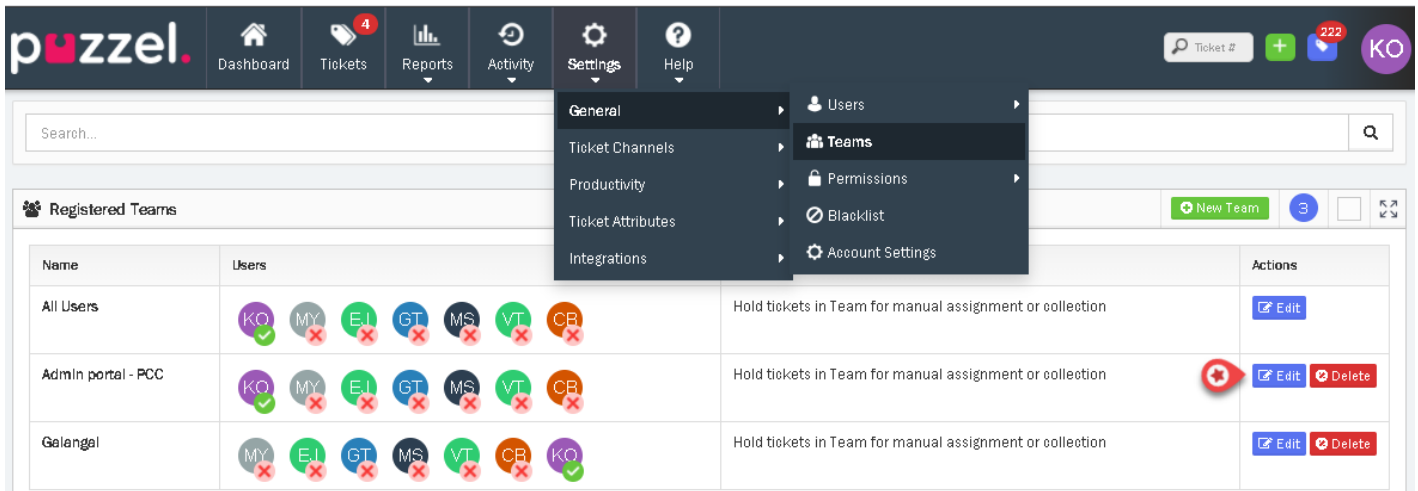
puzzel.

Dashboard
4 Tickets
Reports
Activity
Settings
Help

Ticket #
222
KO

General
Ticket Channels
Productivity
Ticket Attributes
Integrations

Users
Teams
Permissions
Blacklist
Account Settings

Search...

Registered Teams
New Team
3

| Name | Users | | Actions |
|---|---|---|---|
| All Users | KO MY EJ GT MS VT CB | Hold tickets in Team for manual assignment or collection | Edit |
| Admin portal - PCC | KO MY EJ GT MS VT CB | Hold tickets in Team for manual assignment or collection | Edit Delete |
| Galangal | MY EJ GT MS VT CB KO | Hold tickets in Team for manual assignment or collection | Edit Delete |